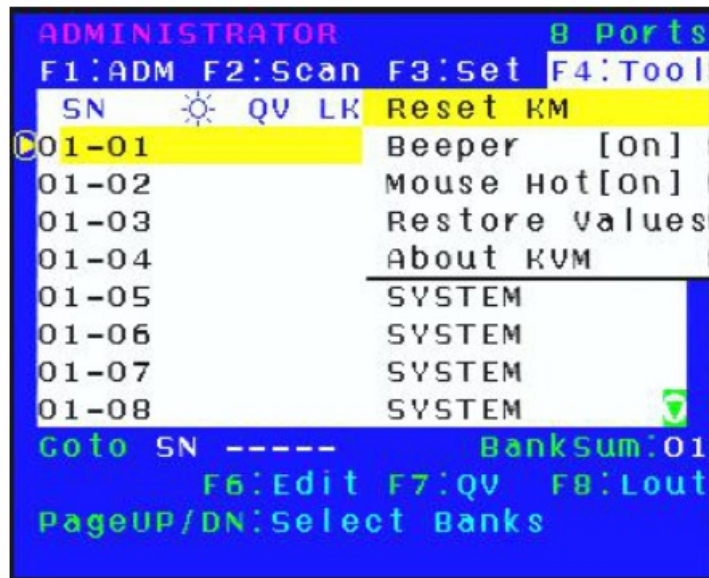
ADMINISTRATOR 8 Ports
F1:ADM F2:Scan F3:Set F4:Tool

SN ☼ QV LK
01-01
01-02
01-03
01-04
01-05 SYSTEM
01-06 SYSTEM
01-07 SYSTEM
01-08 SYSTEM

Reset KM
Beeper [On]
Mouse Hot[On]
Restore Values
About KVM

Goto SN ----- BankSum:01
F6:Edit F7:QV F8:Lout
PageUP/DN:Select Banks